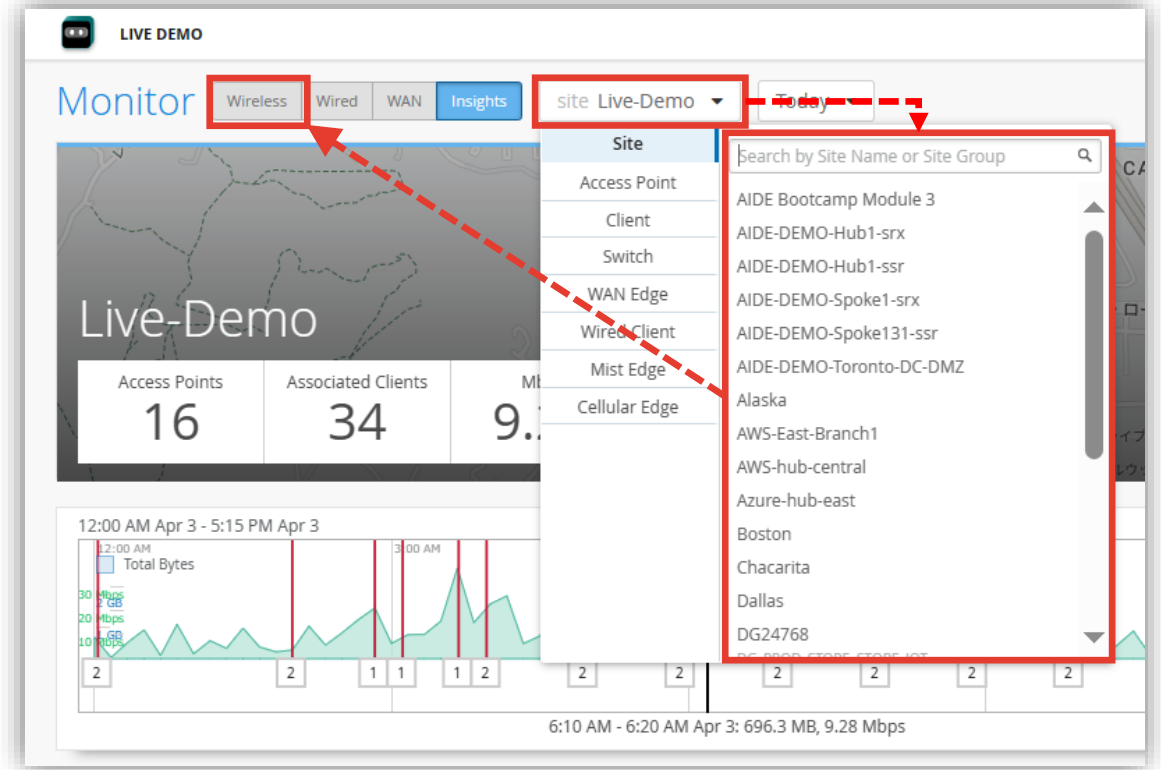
LIVE DEMO

Monitor Wireless Wired WAN Insights site Live-Demo Today

Site
Access Point
Client
Switch
WAN Edge
Wired Client
Mist Edge
Cellular Edge

Search by Site Name or Site Group

AIDE Bootcamp Module 3
AIDE-DEMO-Hub1-srx
AIDE-DEMO-Hub1-ssr
AIDE-DEMO-Spoke1-srx
AIDE-DEMO-Spoke131-ssr
AIDE-DEMO-Toronto-DC-DMZ
Alaska
AWS-East-Branch1
AWS-hub-central
Azure-hub-east
Boston
Chacarita
Dallas
DG24768
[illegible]

Live-Demo

Access Points
16

Associated Clients
34

Mb
9.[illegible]

12:00 AM Apr 3 - 5:15 PM Apr 3

12:00 AM
Total Bytes
30 Mbps
2 GB
20 Mbps
1 GB
10 Mbps
3:00 AM

2 2 1 1 1 2 2 2 2 2 2 2

6:10 AM - 6:20 AM Apr 3: 696.3 MB, 9.28 Mbps